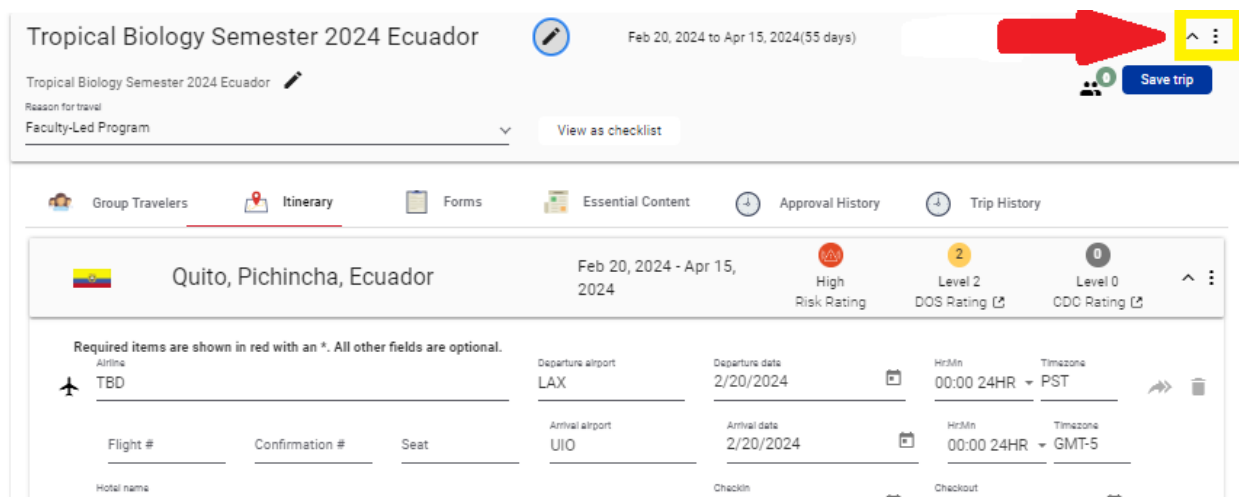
Tropical Biology Semester 2024 Ecuador

Feb 20, 2024 to Apr 15, 2024(55 days)

Tropical Biology Semester 2024 Ecuador

0

Save trip

Reason for travel

Faculty-Led Program

View as checklist

Group Travelers

Itinerary

Forms

Essential Content

Approval History

Trip History

Quito, Pichincha, Ecuador

Feb 20, 2024 - Apr 15, 2024

High
Risk Rating

2
Level 2
DOS Rating

0
Level 0
CDC Rating

Required items are shown in red with an *. All other fields are optional.

Airline
TBD

Departure airport
LAX

Departure date
2/20/2024

Hr:Mn
00:00 24HR

Timezone
PST

Flight #

Confirmation #

Seat

Arrival airport
UIO

Arrival date
2/20/2024

Hr:Mn
00:00 24HR

Timezone
GMT-5

Hotel name

Checkin

Checkout